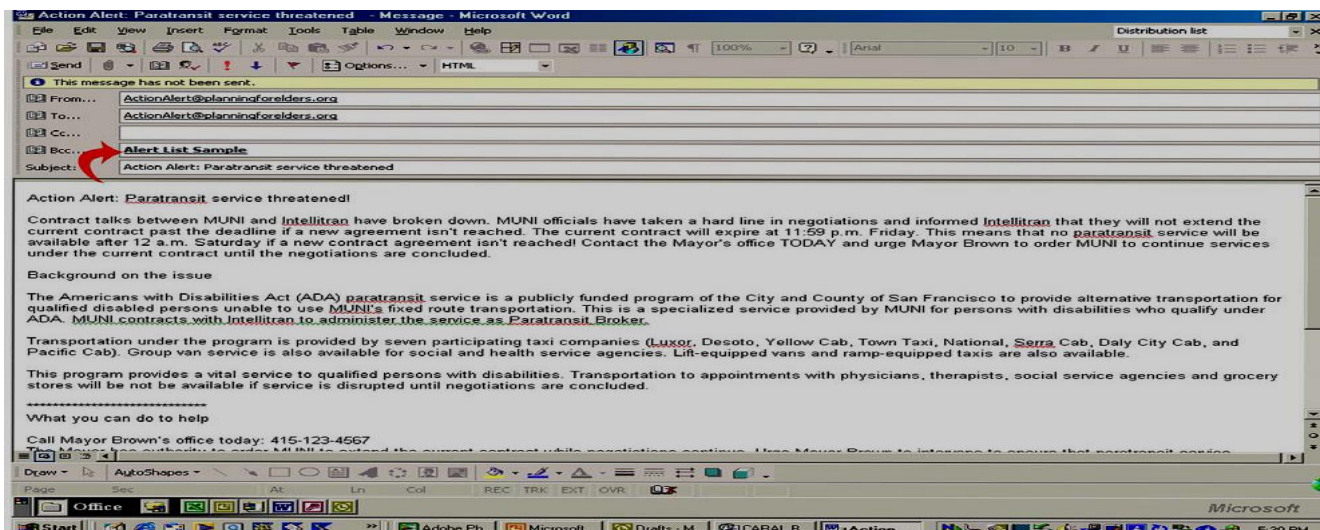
Action Alert: Paratransit service threatened - Message - Microsoft Word

File Edit View Insert Format Tools Table Window Help

Distribution list

100% Arial 10 B I U

Send Options... HTML

This message has not been sent.

From... ActionAlert@planningforelders.org

To... ActionAlert@planningforelders.org

Cc...

Bcc... Alert List Sample

Subject: Action Alert: Paratransit service threatened

Action Alert: Paratransit service threatened!

Contract talks between MUNI and Intellitran have broken down. MUNI officials have taken a hard line in negotiations and informed Intellitran that they will not extend the current contract past the deadline if a new agreement isn't reached. The current contract will expire at 11:59 p.m. Friday. This means that no paratransit service will be available after 12 a.m. Saturday if a new contract agreement isn't reached! Contact the Mayor's office TODAY and urge Mayor Brown to order MUNI to continue services under the current contract until the negotiations are concluded.

Background on the issue

The Americans with Disabilities Act (ADA) paratransit service is a publicly funded program of the City and County of San Francisco to provide alternative transportation for qualified disabled persons unable to use MUNI's fixed route transportation. This is a specialized service provided by MUNI for persons with disabilities who qualify under ADA. MUNI contracts with Intellitran to administer the service as Paratransit Broker.

Transportation under the program is provided by seven participating taxi companies (Luxor, Desoto, Yellow Cab, Town Taxi, National, Serra Cab, Daly City Cab, and Pacific Cab). Group van service is also available for social and health service agencies. Lift-equipped vans and ramp-equipped taxis are also available.

This program provides a vital service to qualified persons with disabilities. Transportation to appointments with physicians, therapists, social service agencies and grocery stores will be not be available if service is disrupted until negotiations are concluded.

****************************
What you can do to help

Call Mayor Brown's office today: 415-123-4567
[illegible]

Draw AutoShapes

Page Sec At Ln Col REC TRK EXT OVR

Office

Microsoft

Start Adobe Ph... Microsoft Drafts - M... CABAL B... Action 5:30 PM